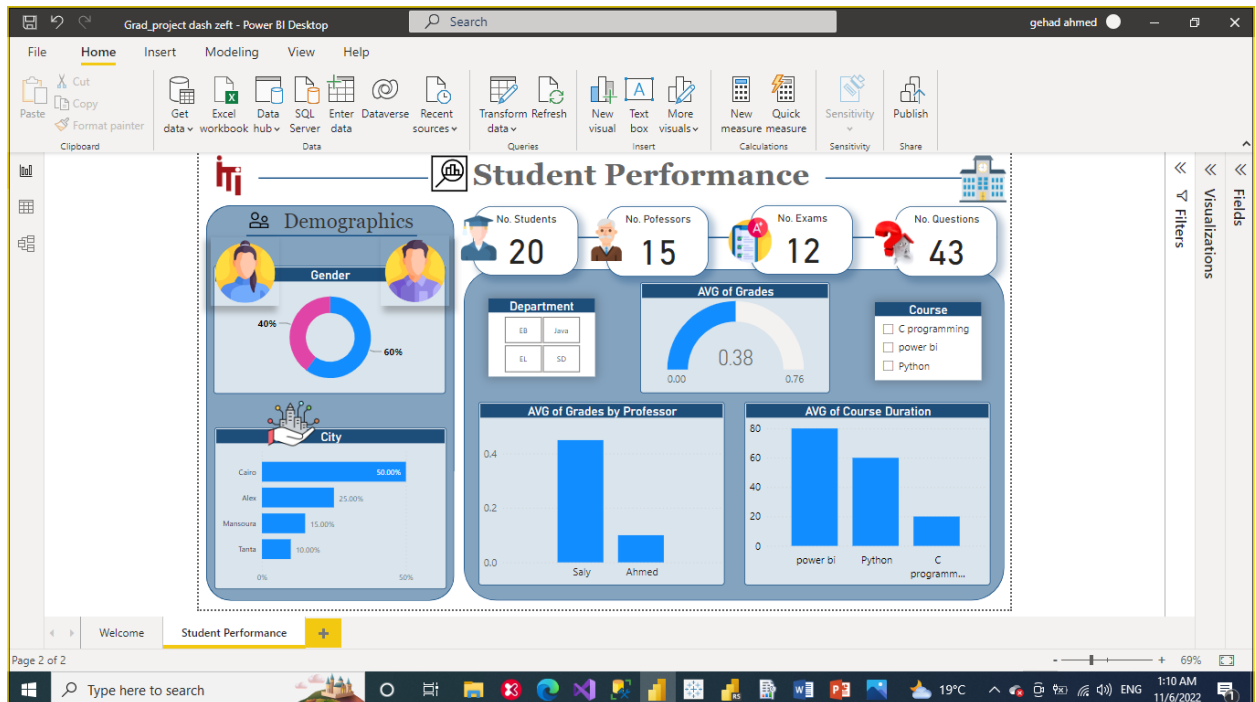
Grad_project dash zeft - Power BI Desktop

Search

gehad ahmed

File Home Insert Modeling View Help

Paste
Cut
Copy
Format painter
Clipboard

Get data
Excel workbook
Data hub
SQL Server
Enter data
Dataverse
Recent sources
Data

Transform data
Refresh
Queries

New visual
Text box
More visuals
Insert

New measure
Quick measure
Calculations

Sensitivity
Sensitivity

Publish
Share

iti

Student Performance

Demographics

Gender

40%

60%

City

Cairo 50.00%
Alex 25.00%
Mansoura 15.00%
Tanta 10.00%
0% 50%

No. Students
20

No. Pofessors
15

No. Exams
12

No. Questions
43

Department

| EB | Java |
|---|---|
| EL | SD |

AVG of Grades

0.38

0.00 0.76

Course

C programming
power bi
Python

AVG of Grades by Professor

0.4
0.2
0.0
Saly
Ahmed

AVG of Course Duration

80
60
40
20
0
power bi
Python
C programm...

Filters

Visualizations

Fields

Welcome
Student Performance
+

Page 2 of 2

69%

Type here to search

19°C

ENG

1:10 AM
11/6/2022